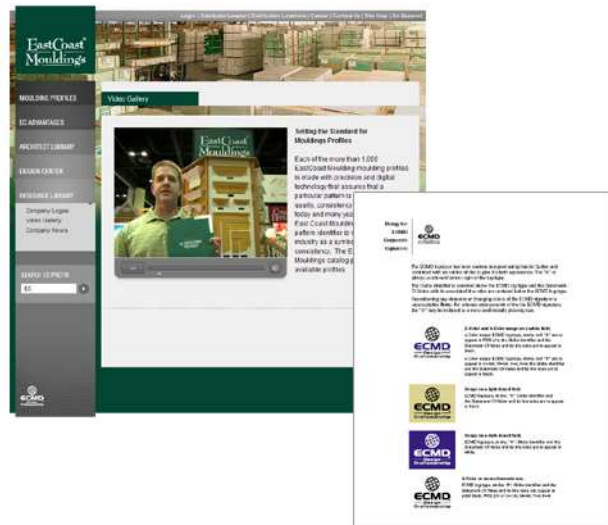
Login | Distributor Locator | Distribution Locations | Careers | Contact Us | Site Map | All Material

EastCoast Mouldings

MOULDING PROFILES
EC ADVANTAGES
ARCHITECT LIBRARY
DESIGN CENTER
RESOURCE LIBRARY
Company Logos
Video Gallery
Company News

SEARCH BY PROFILE

Video Gallery

Setting the Standard for Mouldings Profiles

Each of the more than 1,000 EastCoast Moulding moulding profiles is made with precision and digital technology that assures that a particular pattern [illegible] quality, consistenc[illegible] today and many yea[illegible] East Coast Mouldin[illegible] pattern identifier is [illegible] industry as a symbo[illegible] consistency. The E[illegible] Mouldings catalog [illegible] available profiles.

EastCoast Mouldings

ECMD

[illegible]

ECMD

ECMD

ECMD

ECMD